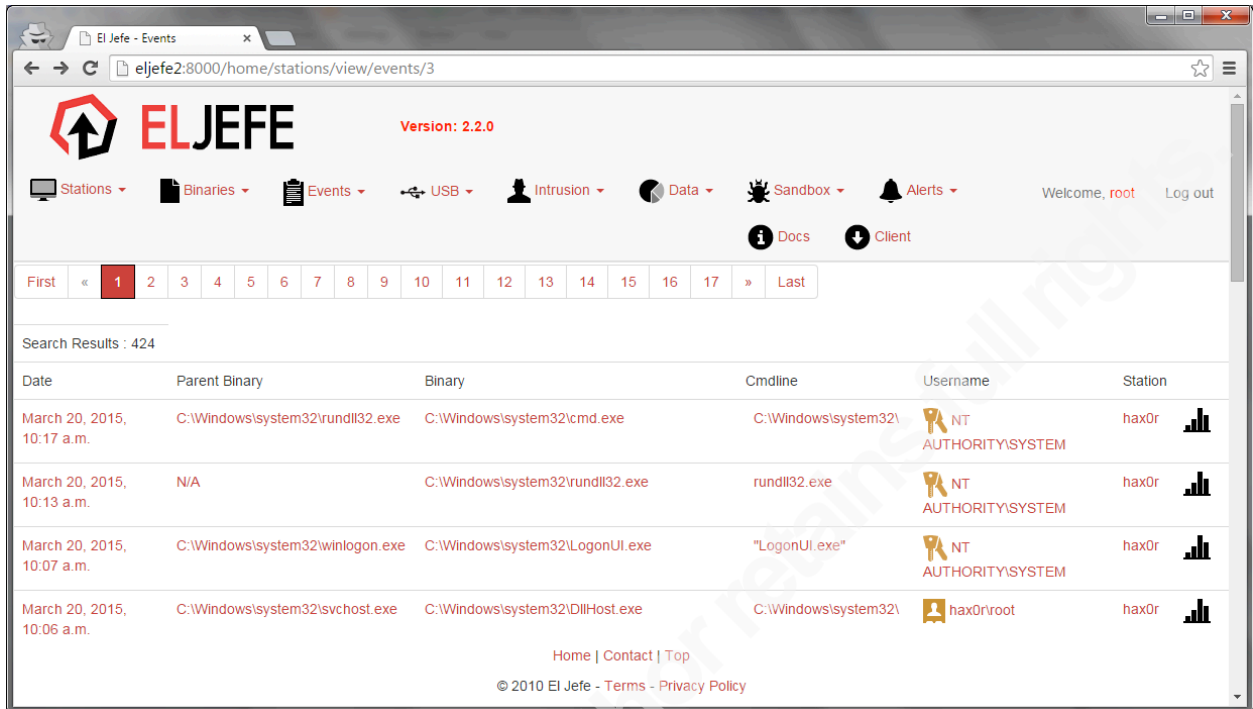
El Jefe - Events

eljefe2:8000/home/stations/view/events/3

ELJEFE

Version: 2.2.0

Stations ▾ Binaries ▾ Events ▾ USB ▾ Intrusion ▾ Data ▾ Sandbox ▾ Alerts ▾

Welcome, root Log out

Docs Client

First « 1 2 3 4 5 6 7 8 9 10 11 12 13 14 15 16 17 » Last

Search Results : 424

| Date | Parent Binary | Binary | Cmdline | Username | Station |
|---|---|---|---|---|---|
| March 20, 2015, 10:17 a.m. | C:\Windows\system32\rundll32.exe | C:\Windows\system32\cmd.exe | C:\Windows\system32\ | NT AUTHORITY\SYSTEM | hax0r |
| March 20, 2015, 10:13 a.m. | N/A | C:\Windows\system32\rundll32.exe | rundll32.exe | NT AUTHORITY\SYSTEM | hax0r |
| March 20, 2015, 10:07 a.m. | C:\Windows\system32\winlogon.exe | C:\Windows\system32\LogonUI.exe | "LogonUI.exe" | NT AUTHORITY\SYSTEM | hax0r |
| March 20, 2015, 10:06 a.m. | C:\Windows\system32\svchost.exe | C:\Windows\system32\DllHost.exe | C:\Windows\system32\ | hax0r\root | hax0r |

Home | Contact | Top

© 2010 El Jefe - Terms - Privacy Policy